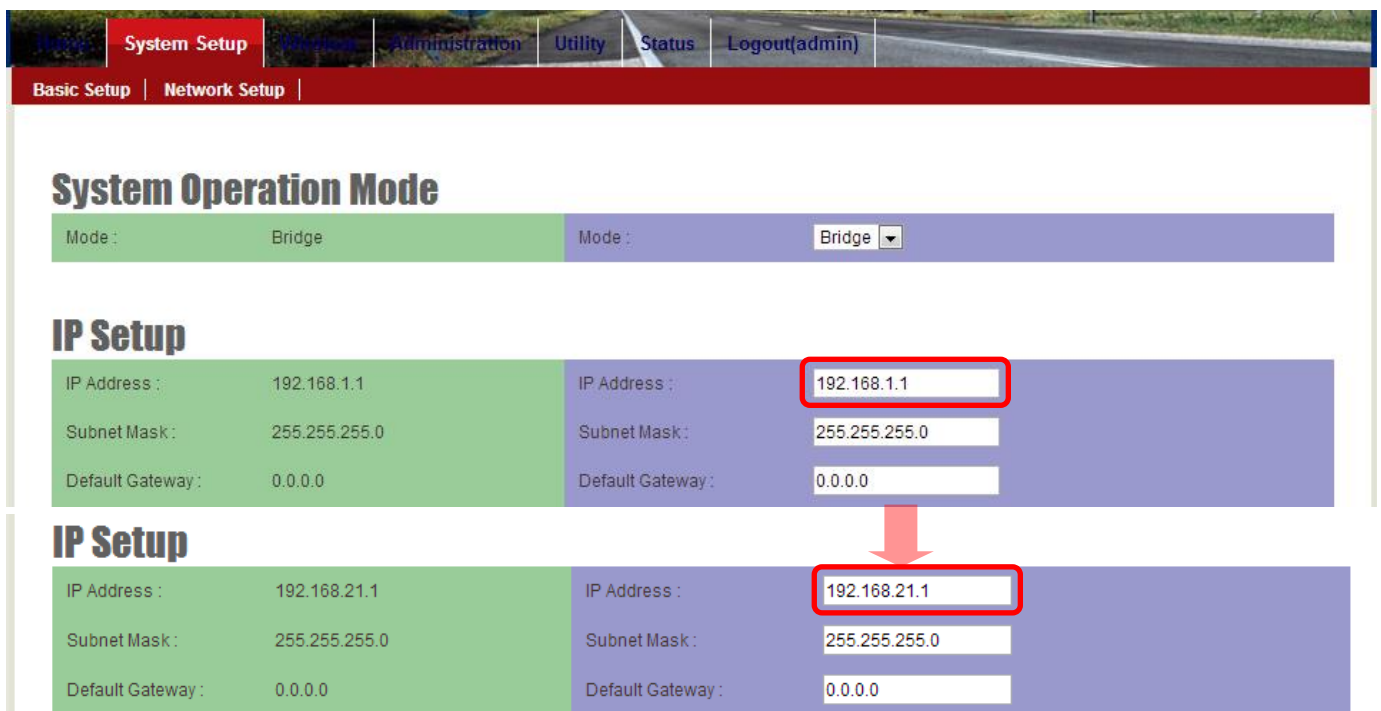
Home | System Setup | Wireless | Administration | Utility | Status | Logout(admin)

Basic Setup | Network Setup |

System Operation Mode

| Mode : | Bridge | Mode : | Bridge |
|---|---|---|---|

IP Setup

| IP Address : | 192.168.1.1 | IP Address : | 192.168.1.1 |
|---|---|---|---|
| Subnet Mask : | 255.255.255.0 | Subnet Mask : | 255.255.255.0 |
| Default Gateway : | 0.0.0.0 | Default Gateway : | 0.0.0.0 |

IP Setup

| IP Address : | 192.168.21.1 | IP Address : | 192.168.21.1 |
|---|---|---|---|
| Subnet Mask : | 255.255.255.0 | Subnet Mask : | 255.255.255.0 |
| Default Gateway : | 0.0.0.0 | Default Gateway : | 0.0.0.0 |